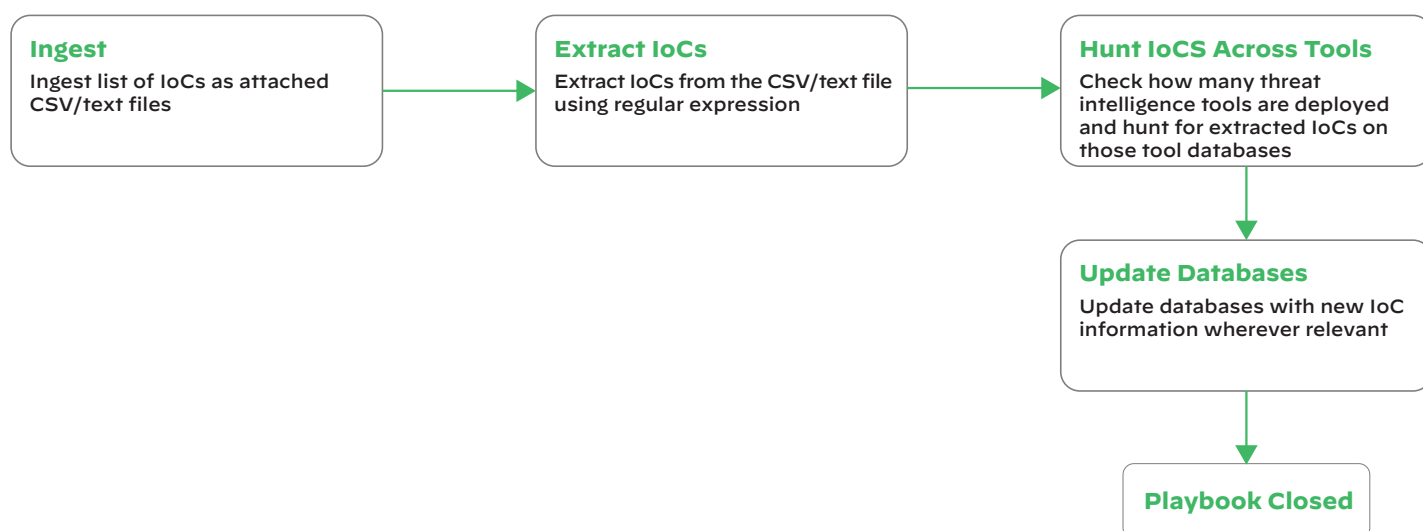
Ingest
Ingest list of IoCs as attached CSV/text files

Extract IoCs
Extract IoCs from the CSV/text file using regular expression

Hunt IoCS Across Tools
Check how many threat intelligence tools are deployed and hunt for extracted IoCs on those tool databases

Update Databases
Update databases with new IoC information wherever relevant

Playbook Closed